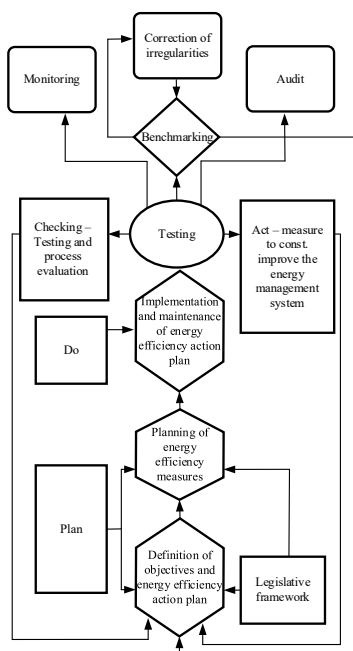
Correction of irregularities

Monitoring

Audit

Benchmarking

Checking – Testing and process evaluation

Testing

Act – measure to const. improve the energy management system

Implementation and maintenance of energy efficiency action plan

Do

Planning of energy efficiency measures

Plan

Definition of objectives and energy efficiency action plan

Legislative framework